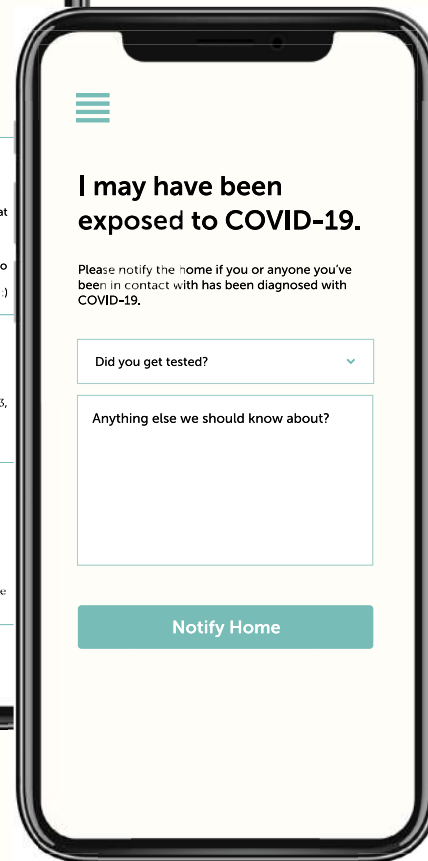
I may have been exposed to COVID-19.

Please notify the home if you or anyone you've been in contact with has been diagnosed with COVID-19.

Did you get tested?

Anything else we should know about?

Notify Home